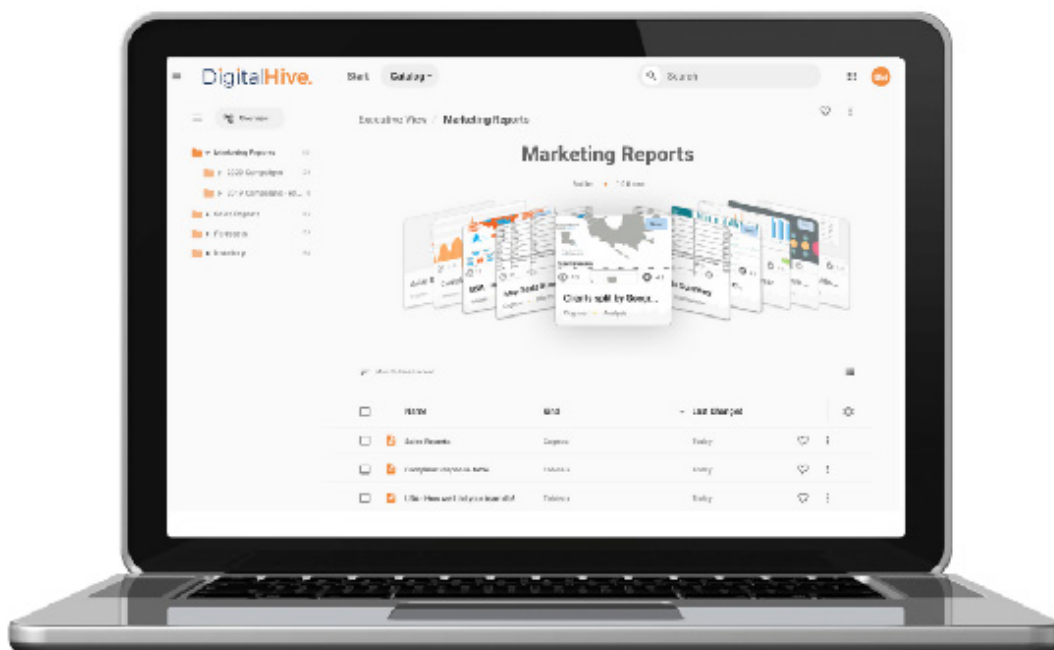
DigitalHive.

Start

Gallery

Search

Executive View / Marketing Reports

Marketing Reports

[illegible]

Marketing Reports

2020 Campaigns

2019 Campaigns

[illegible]

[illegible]

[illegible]

Charts split by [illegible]

Name

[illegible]

Last Changed

Sales Reports

Today

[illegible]

Today

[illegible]

Today